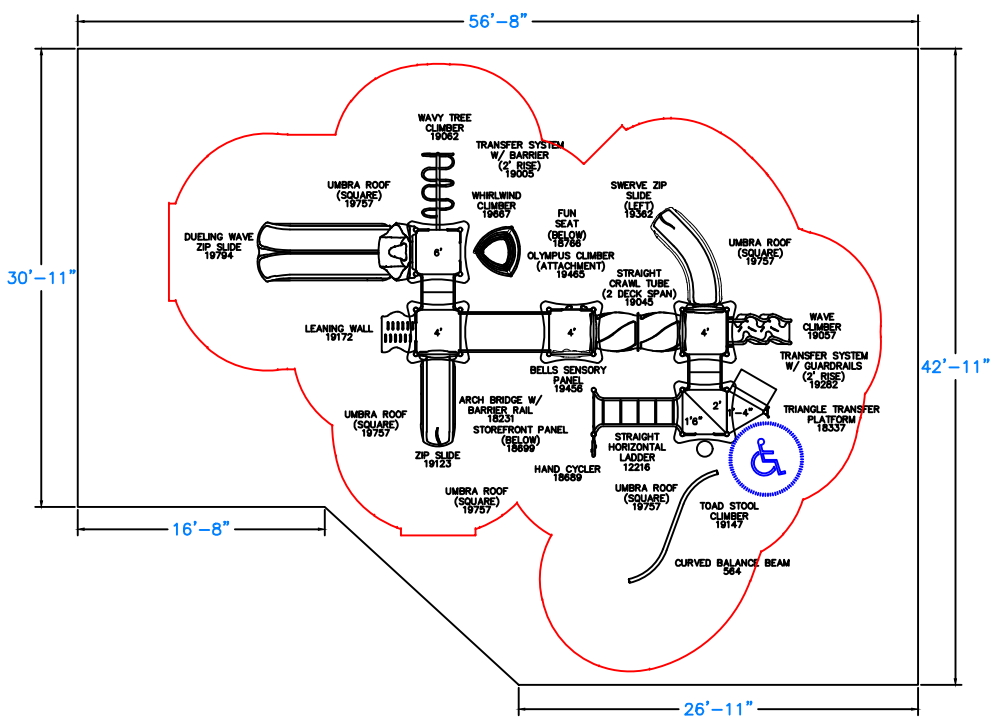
56'–8"

30'–11"

42'–11"

16'–8"

26'–11"

WAVY TREE CLIMBER 19062

TRANSFER SYSTEM W/ BARRIER (2' RISE) 19005

UMBRA ROOF (SQUARE) 19757

WHIRLWIND CLIMBER 19667

SWERVE ZIP SLIDE (LEFT) 19362

DUELING WAVE ZIP SLIDE 19794

FUN SEAT (BELOW) 18766

OLYMPUS CLIMBER (ATTACHMENT) 19465

UMBRA ROOF (SQUARE) 19757

6'

STRAIGHT CRAWL TUBE (2 DECK SPAN) 19045

LEANING WALL 19172

4'

4'

4'

WAVE CLIMBER 19057

TRANSFER SYSTEM W/ GUARDRAILS (2' RISE) 19282

BELLS SENSORY PANEL 19456

UMBRA ROOF (SQUARE) 19757

ARCH BRIDGE W/ BARRIER RAIL 18231

2'

1'-4"

TRIANGLE TRANSFER PLATFORM 18337

STOREFRONT PANEL (BELOW) 18699

1'6"

STRAIGHT HORIZONTAL LADDER 12216

ZIP SLIDE 19123

HAND CYCLER 18689

UMBRA ROOF (SQUARE) 19757

UMBRA ROOF (SQUARE) 19757

TOAD STOOL CLIMBER 19147

CURVED BALANCE BEAM 564